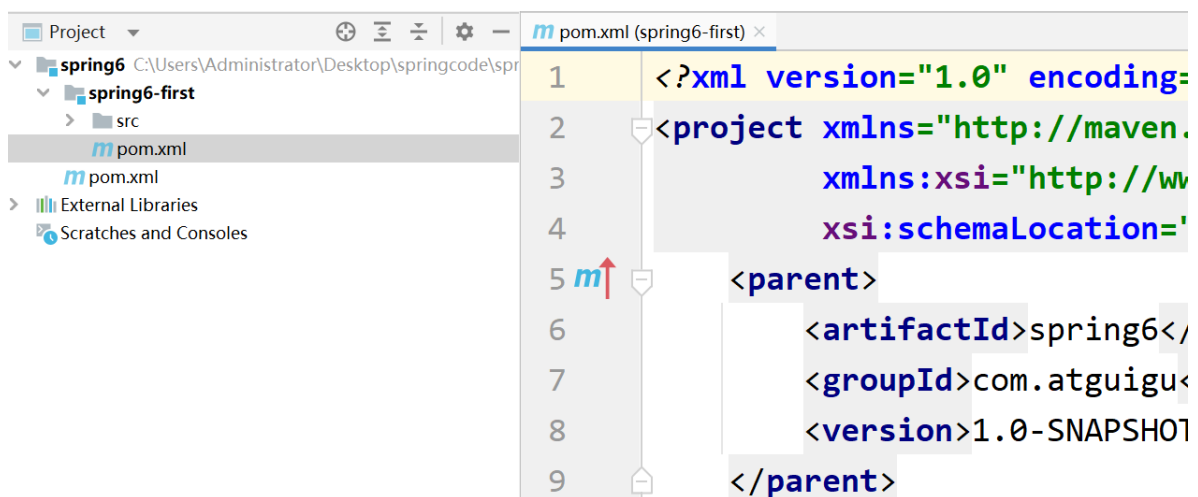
Project

spring6 C:\Users\Administrator\Desktop\springcode\spr
spring6-first
src
m pom.xml
m pom.xml
External Libraries
Scratches and Consoles

m pom.xml (spring6-first) ×

1 <?xml version="1.0" encoding=
2 <project xmlns="http://maven.
3 xmlns:xsi="http://ww
4 xsi:schemaLocation="
5 m <parent>
6 <artifactId>spring6</
7 <groupId>com.atguigu<
8 <version>1.0-SNAPSHOT
9 </parent>